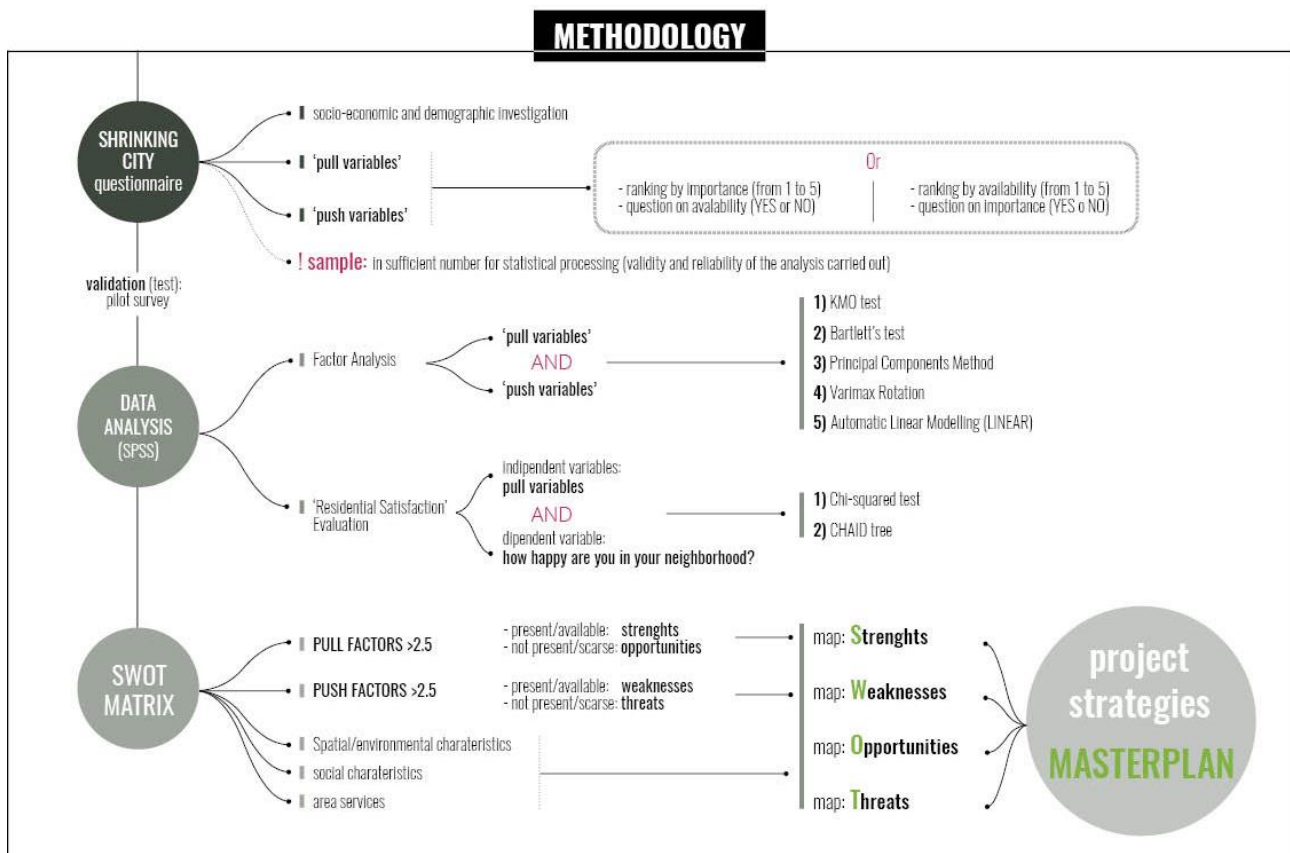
METHODOLOGY

SHRINKING CITY questionnaire

socio-economic and demographic investigation

'pull variables'

'push variables'

Or

- ranking by importance (from 1 to 5)
- question on avalability (YES or NO)

- ranking by availability (from 1 to 5)
- question on importance (YES o NO)

! sample: in sufficient number for statistical processing (validity and reliability of the analysis carried out)

validation (test): pilot survey

DATA ANALYSIS (SPSS)

Factor Analysis

'pull variables'
AND
'push variables'

1) KMO test
2) Bartlett's test
3) Principal Components Method
4) Varimax Rotation
5) Automatic Linear Modelling (LINEAR)

'Residential Satisfaction' Evaluation

indipendent variables:
pull variables
AND
dipendent variable:
how happy are you in your neighborhood?

1) Chi-squared test
2) CHAID tree

SWOT MATRIX

PULL FACTORS >2.5

- present/available: strenghts
- not present/scarse: opportunities

PUSH FACTORS >2.5

- present/available: weaknesses
- not present/scarse: threats

Spatial/environmental charateristics

social charateristics

area services

map: Strenghts

map: Weaknesses

map: Opportunities

map: Threats

project strategies

MASTERPLAN